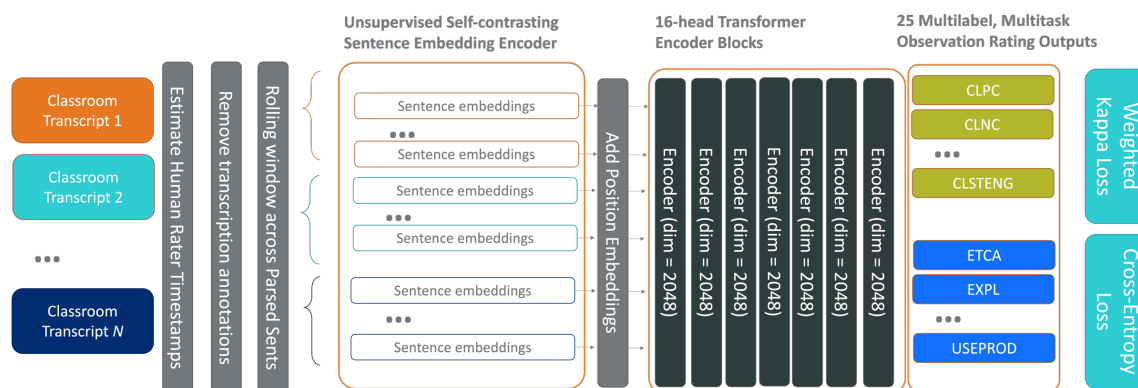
Unsupervised Self-contrasting Sentence Embedding Encoder

16-head Transformer Encoder Blocks

25 Multilabel, Multitask Observation Rating Outputs

Classroom Transcript 1

Classroom Transcript 2

•••

Classroom Transcript $N$

Estimate Human Rater Timestamps

Remove transcription annotations

Rolling window across Parsed Sents

Sentence embeddings

•••

Sentence embeddings

Sentence embeddings

•••

Sentence embeddings

Sentence embeddings

•••

Sentence embeddings

Add Position Embeddings

Encoder (dim = 2048)

Encoder (dim = 2048)

Encoder (dim = 2048)

Encoder (dim = 2048)

Encoder (dim = 2048)

Encoder (dim = 2048)

Encoder (dim = 2048)

CLPC

CLNC

•••

CLSTENG

ETCA

EXPL

•••

USEPROD

Weighted Kappa Loss

Cross-Entropy Loss